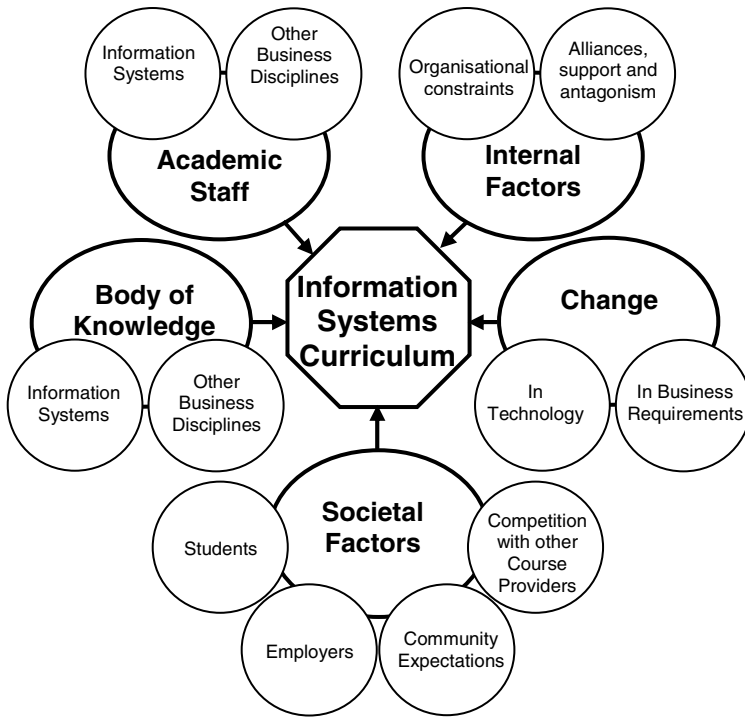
Information Systems

Other Business Disciplines

Academic Staff

Organisational constraints

Alliances, support and antagonism

Internal Factors

Body of Knowledge

Information Systems Curriculum

Change

Information Systems

Other Business Disciplines

In Technology

In Business Requirements

Societal Factors

Students

Competition with other Course Providers

Employers

Community Expectations